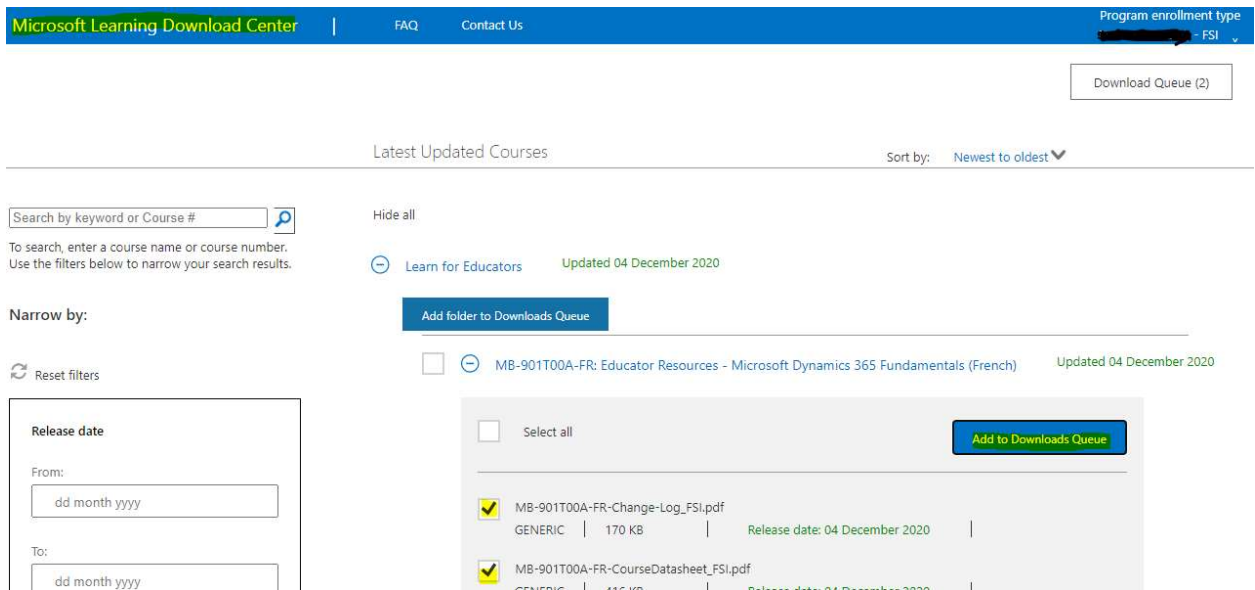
Microsoft Learning Download Center | FAQ Contact Us

Program enrollment type
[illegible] - FSI

Download Queue (2)

Latest Updated Courses

Sort by: Newest to oldest

Search by keyword or Course #

To search, enter a course name or course number. Use the filters below to narrow your search results.

Narrow by:

Reset filters

Release date

From:

dd month yyyy

To:

dd month yyyy

Hide all

Learn for Educators Updated 04 December 2020

Add folder to Downloads Queue

MB-901T00A-FR: Educator Resources - Microsoft Dynamics 365 Fundamentals (French) Updated 04 December 2020

Select all

Add to Downloads Queue

MB-901T00A-FR-Change-Log_FSI.pdf
GENERIC | 170 KB | Release date: 04 December 2020 |

MB-901T00A-FR-CourseDatasheet_FSI.pdf
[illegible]